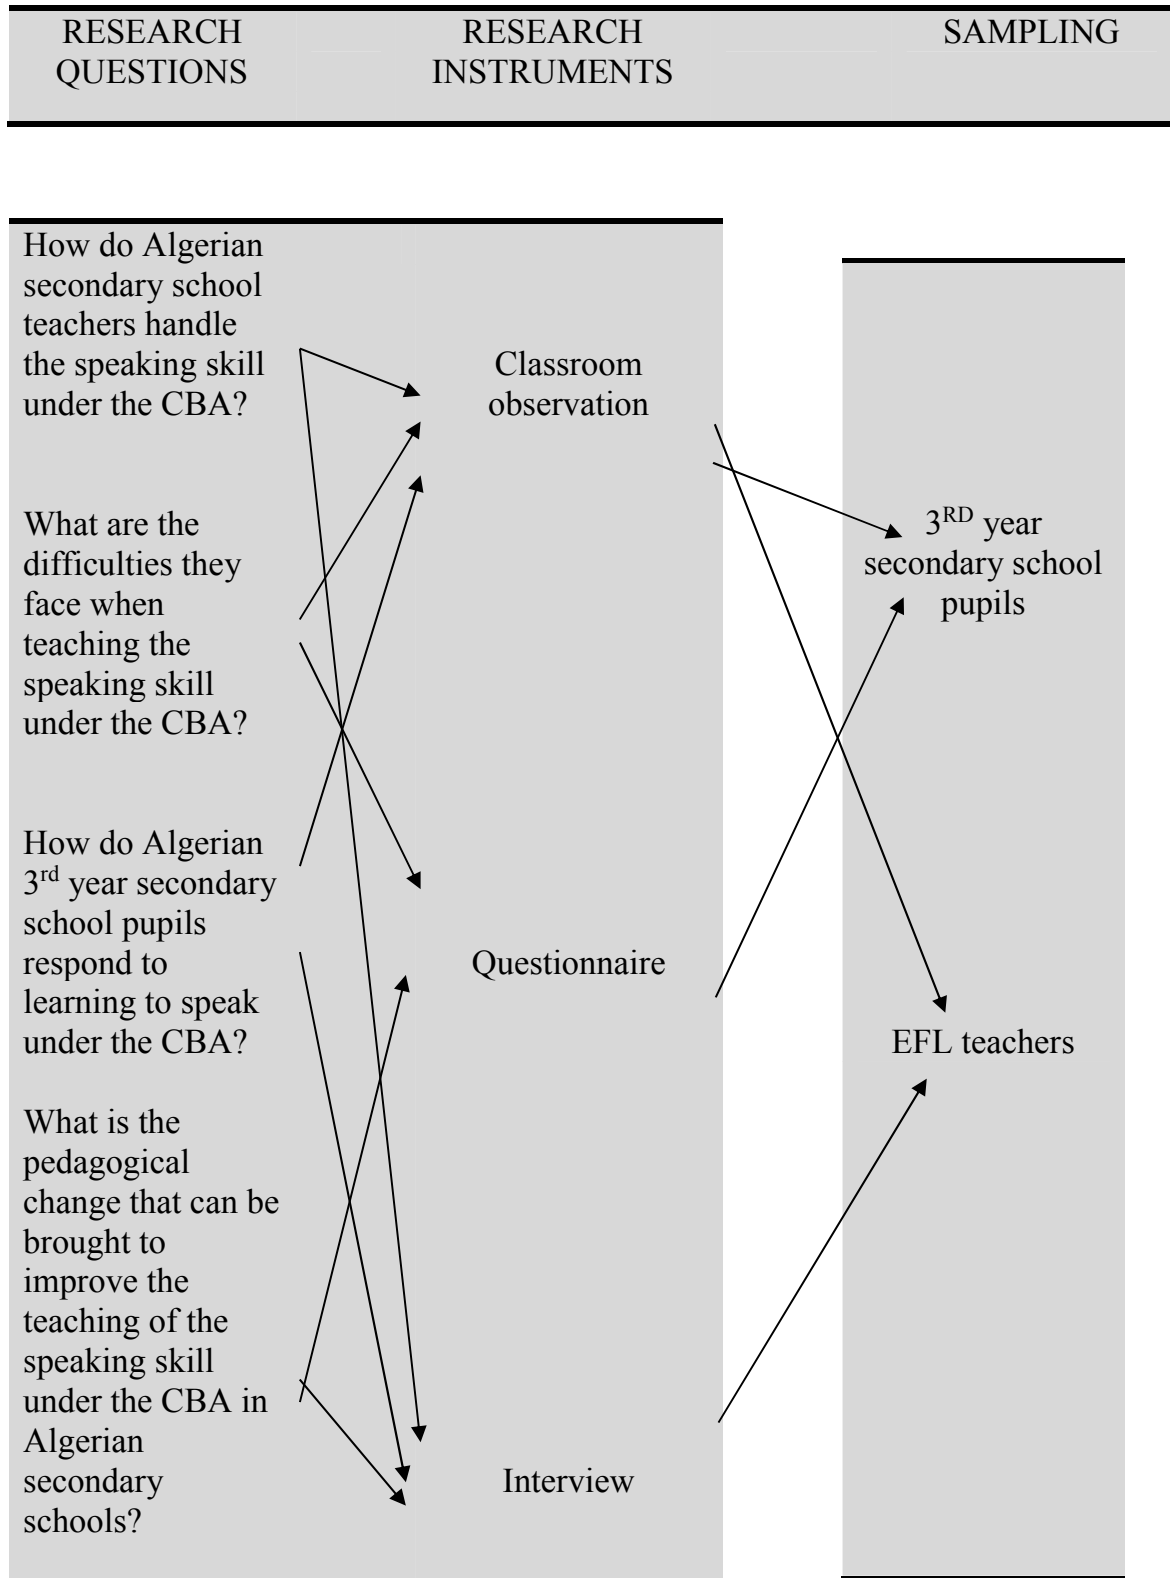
RESEARCH QUESTIONS

RESEARCH INSTRUMENTS

SAMPLING

How do Algerian secondary school teachers handle the speaking skill under the CBA?

What are the difficulties they face when teaching the speaking skill under the CBA?

How do Algerian 3$^{rd}$ year secondary school pupils respond to learning to speak under the CBA?

What is the pedagogical change that can be brought to improve the teaching of the speaking skill under the CBA in Algerian secondary schools?

Classroom observation

Questionnaire

Interview

3$^{RD}$ year secondary school pupils

EFL teachers